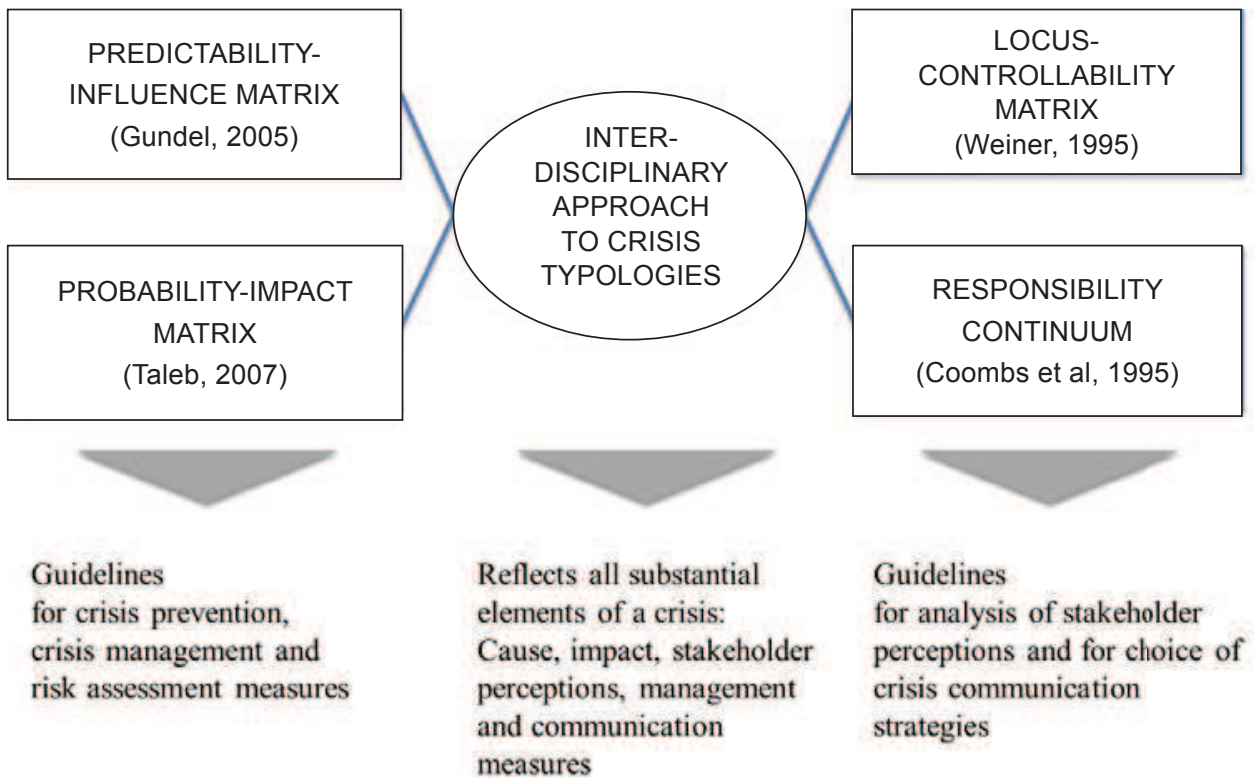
PREDICTABILITY-INFLUENCE MATRIX
(Gundel, 2005)

INTER-DISCIPLINARY APPROACH TO CRISIS TYPOLOGIES

LOCUS-CONTROLLABILITY MATRIX
(Weiner, 1995)

PROBABILITY-IMPACT MATRIX
(Taleb, 2007)

RESPONSIBILITY CONTINUUM
(Coombs et al, 1995)

Guidelines
for crisis prevention, crisis management and risk assessment measures

Reflects all substantial elements of a crisis:
Cause, impact, stakeholder perceptions, management and communication measures

Guidelines
for analysis of stakeholder perceptions and for choice of crisis communication strategies